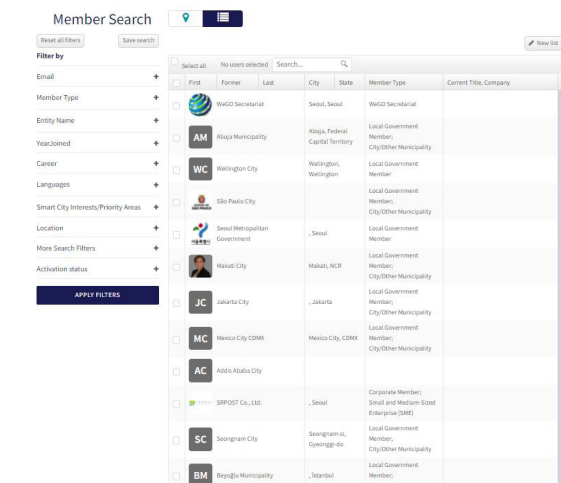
Member Search

Reset all filters
Save search
Filter by
Email +
Member Type +
Entity Name +
YearJoined +
Career +
Languages +
Smart City Interests/Priority Areas +
Location +
More Search Filters +
Activation status +
APPLY FILTERS

New list
Select all
No users selected
Search...

| First | Former | Last | City | State | Member Type | Current Title, Company |
|---|---|---|---|---|---|---|
| WeGO Secretariat | | | Seoul, Seoul | | WeGO Secretariat | |
| AM Abuja Municipality | | | Abuja, Federal Capital Territory | | Local Government Member; City/Other Municipality | |
| WC Wellington City | | | Wellington, Wellington | | Local Government Member | |
| São Paulo City | | | | | Local Government Member; City/Other Municipality | |
| Seoul Metropolitan Government | | | , Seoul | | Local Government Member | |
| Makati City | | | Makati, NCR | | Local Government Member; City/Other Municipality | |
| JC Jakarta City | | | , Jakarta | | Local Government Member; City/Other Municipality | |
| MC Mexico City CDMX | | | Mexico City, CDMX | | Local Government Member; City/Other Municipality | |
| AC Addis Ababa City | | | | | | |
| SRPOST Co., Ltd. | | | , Seoul | | Corporate Member; Small and Medium-Sized Enterprise (SME) | |
| SC Seongnam City | | | Seongnam-si, Gyeonggi-do | | Local Government Member; City/Other Municipality | |
| BM Beyoğlu Municipality | | | , İstanbul | | Local Government Member; | |